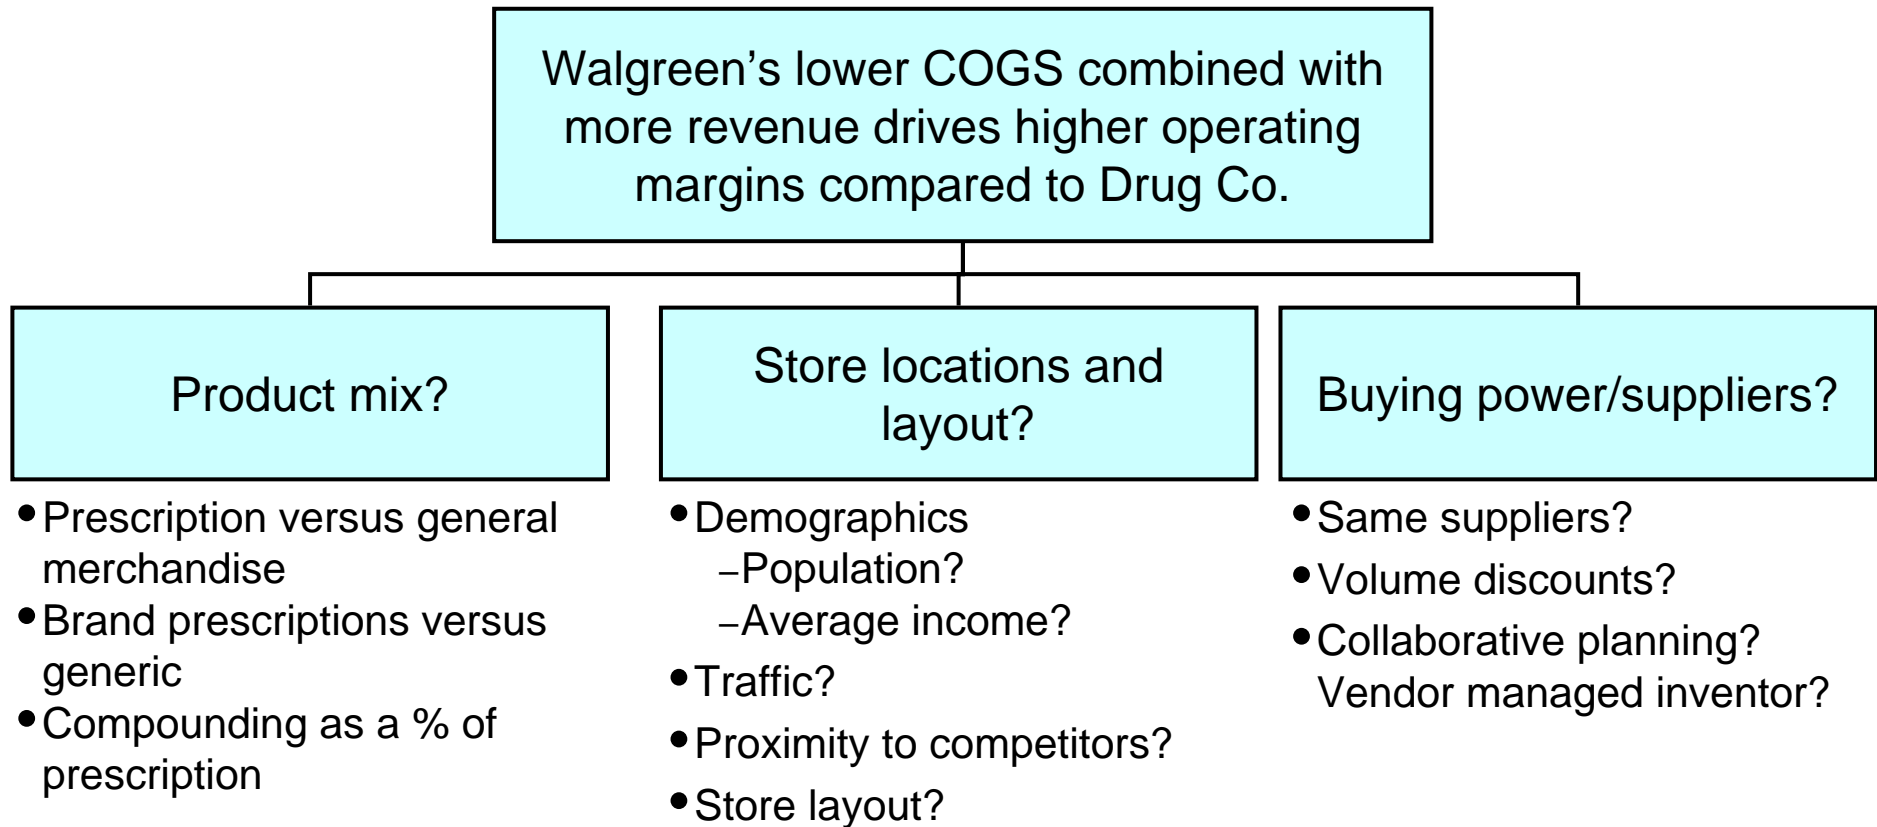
Walgreen’s lower COGS combined with more revenue drives higher operating margins compared to Drug Co.

Product mix?

• Prescription versus general merchandise
• Brand prescriptions versus generic
• Compounding as a % of prescription

Store locations and layout?

• Demographics
–Population?
–Average income?
• Traffic?
• Proximity to competitors?
• Store layout?

Buying power/suppliers?

• Same suppliers?
• Volume discounts?
• Collaborative planning? Vendor managed inventor?